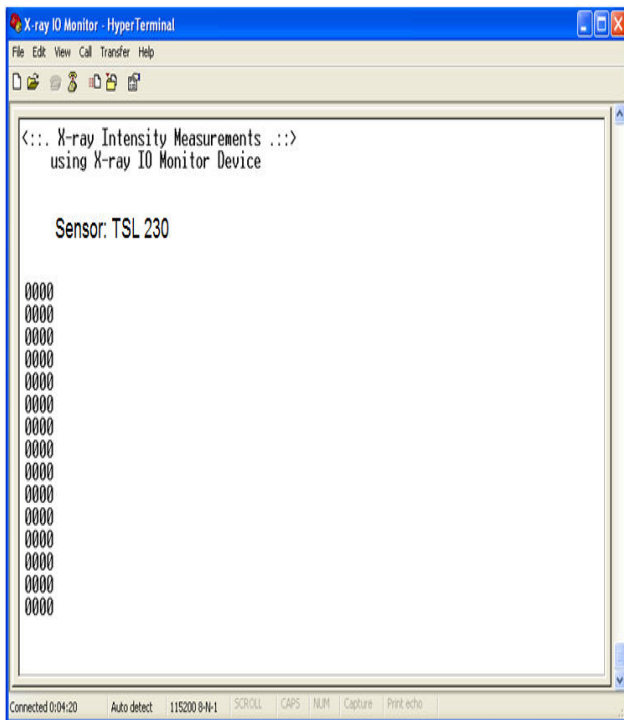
X-ray IO Monitor - HyperTerminal

File Edit View Call Transfer Help

<::. X-ray Intensity Measurements .::>
using X-ray IO Monitor Device

Sensor: TSL 230

0000
0000
0000
0000
0000
0000
0000
0000
0000
0000
0000
0000
0000
0000
0000

Connected 0:04:20 | Auto detect | 115200 8-N-1 | SCROLL | CAPS | NUM | Capture | Print echo